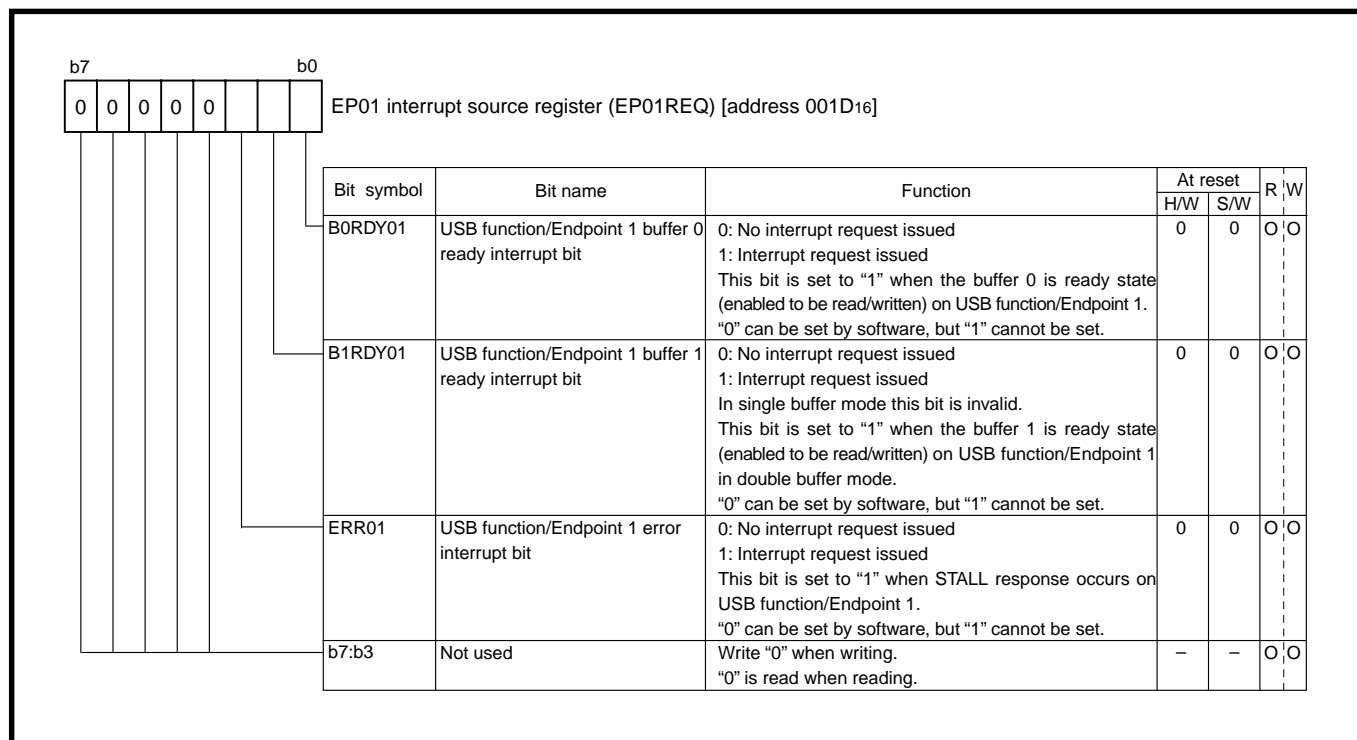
b7 b0

0 0 0 0 0

EP01 interrupt source register (EP01REQ) [address 001D$_{16}$]

| Bit symbol | Bit name | Function | At reset H/W | At reset S/W | R | W |
|---|---|---|---|---|---|---|
| B0RDY01 | USB function/Endpoint 1 buffer 0 ready interrupt bit | 0: No interrupt request issued<br>1: Interrupt request issued<br>This bit is set to “1” when the buffer 0 is ready state (enabled to be read/written) on USB function/Endpoint 1.<br>“0” can be set by software, but “1” cannot be set. | 0 | 0 | O | O |
| B1RDY01 | USB function/Endpoint 1 buffer 1 ready interrupt bit | 0: No interrupt request issued<br>1: Interrupt request issued<br>In single buffer mode this bit is invalid.<br>This bit is set to “1” when the buffer 1 is ready state (enabled to be read/written) on USB function/Endpoint 1 in double buffer mode.<br>“0” can be set by software, but “1” cannot be set. | 0 | 0 | O | O |
| ERR01 | USB function/Endpoint 1 error interrupt bit | 0: No interrupt request issued<br>1: Interrupt request issued<br>This bit is set to “1” when STALL response occurs on USB function/Endpoint 1.<br>“0” can be set by software, but “1” cannot be set. | 0 | 0 | O | O |
| b7:b3 | Not used | Write “0” when writing.<br>“0” is read when reading. | – | – | O | O |